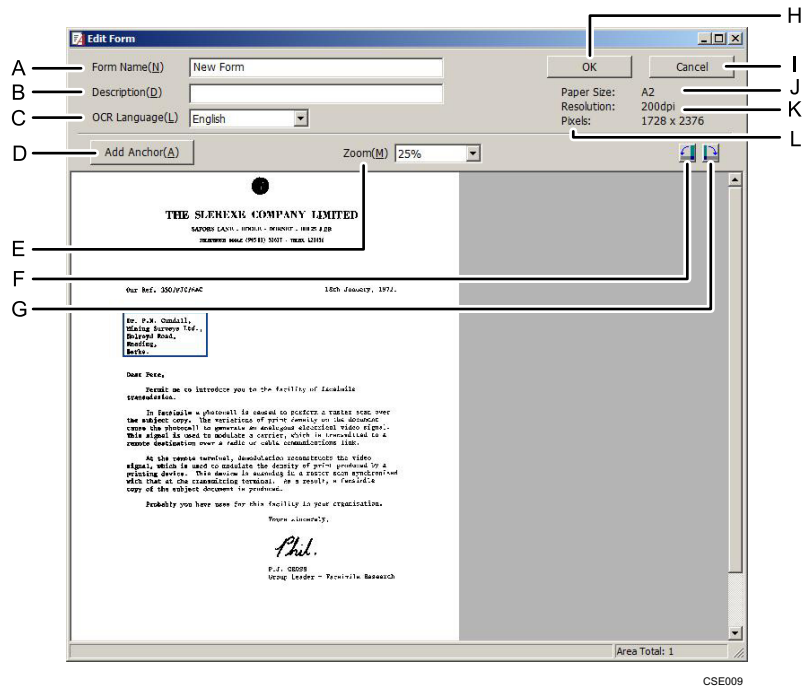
Edit Form

A Form Name(N) New Form

B Description(D)

C OCR Language(L) English

D Add Anchor(A)

Zoom(M) 25%

OK

Cancel

H

I

Paper Size: A2

J

Resolution: 200dpi

K

Pixels: 1728 x 2376

L

E

F

G

THE SLEREXE COMPANY LIMITED

SAPORS LANE . BOOLE . DORSET . BH25 8ER

TELEPHONE BOOLE (945 13) 51617 - TELEX 123456

Our Ref. 350/PJC/EAC

18th January, 1972.

Dr. P.N. Cundall,
Mining Surveys Ltd.,
Holroyd Road,
Reading,
Berks.

Dear Pete,

Permit me to introduce you to the facility of facsimile transmission.

In facsimile a photocell is caused to perform a raster scan over the subject copy. The variations of print density on the document cause the photocell to generate an analogous electrical video signal. This signal is used to modulate a carrier, which is transmitted to a remote destination over a radio or cable communications link.

At the remote terminal, demodulation reconstructs the video signal, which is used to modulate the density of print produced by a printing device. This device is scanning in a raster scan synchronised with that at the transmitting terminal. As a result, a facsimile copy of the subject document is produced.

Probably you have uses for this facility in your organisation.

Yours sincerely,

Phil.

P.J. CROSS
Group Leader - Facsimile Research

Area Total: 1

CSE009